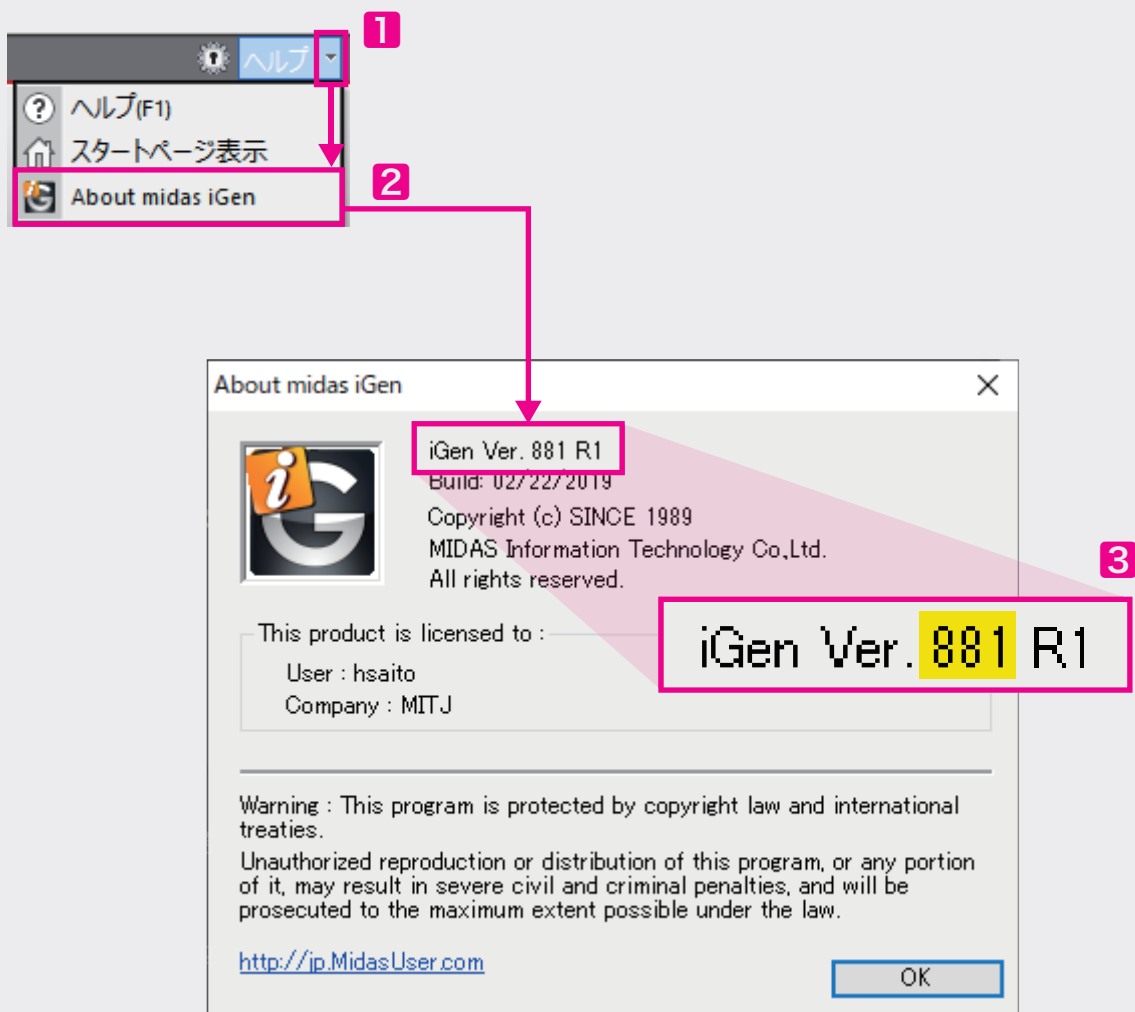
ヘルプ
1
ヘルプ(F1)
スタートページ表示
About midas iGen
2

About midas iGen
iGen Ver. 881 R1
Build: 02/22/2019
Copyright (c) SINCE 1989
MIDAS Information Technology Co.,Ltd.
All rights reserved.
3
iGen Ver. 881 R1

This product is licensed to :
User : hsaito
Company : MITJ

Warning : This program is protected by copyright law and international treaties.

Unauthorized reproduction or distribution of this program, or any portion of it, may result in severe civil and criminal penalties, and will be prosecuted to the maximum extent possible under the law.

http://jp.MidasUser.com
OK